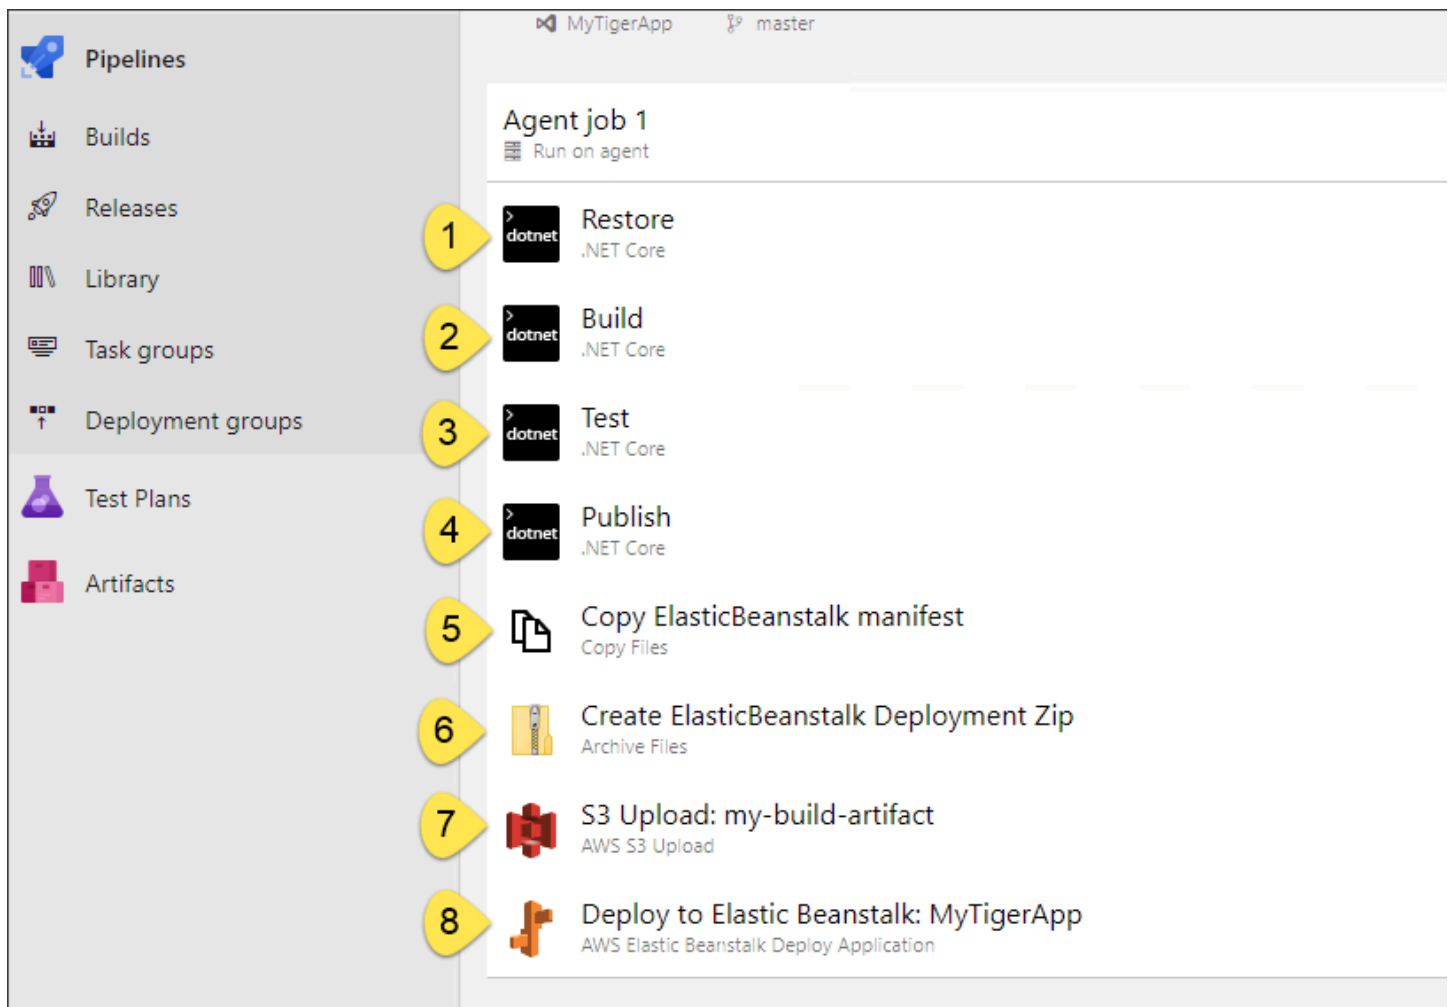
Pipelines

Builds

Releases

Library

Task groups

Deployment groups

Test Plans

Artifacts

MyTigerApp master

Agent job 1
Run on agent

1 dotnet Restore
.NET Core

2 dotnet Build
.NET Core

3 dotnet Test
.NET Core

4 dotnet Publish
.NET Core

5 Copy ElasticBeanstalk manifest
Copy Files

6 Create ElasticBeanstalk Deployment Zip
Archive Files

7 S3 Upload: my-build-artifact
AWS S3 Upload

8 Deploy to Elastic Beanstalk: MyTigerApp
AWS Elastic Beanstalk Deploy Application